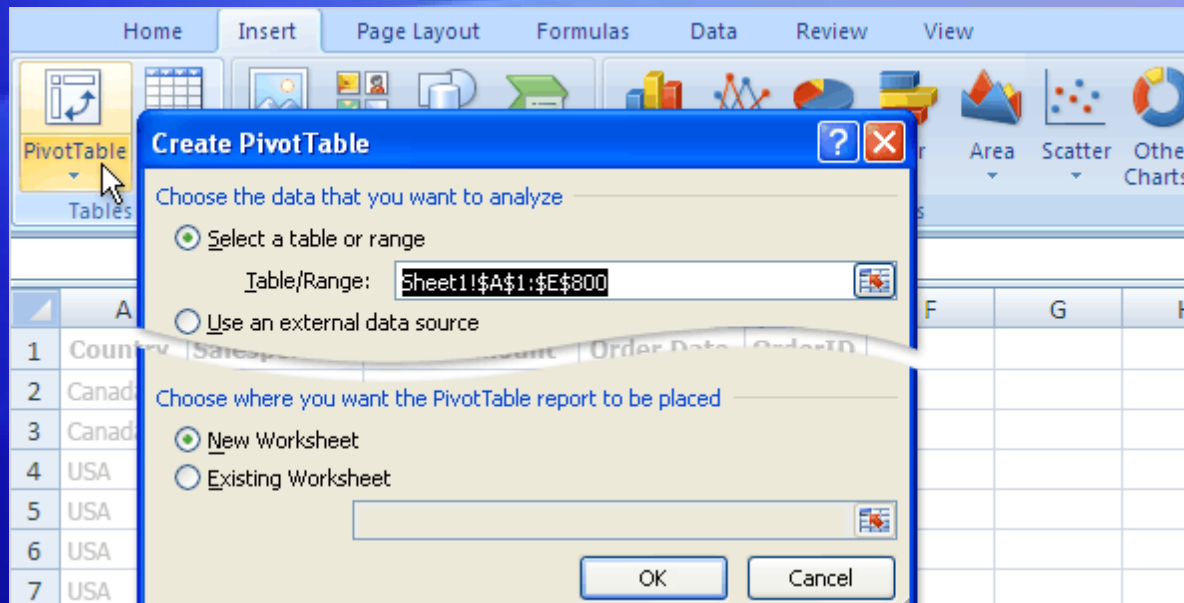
Home Insert Page Layout Formulas Data Review View

PivotTable Tables

Area Scatter Other Charts

Create PivotTable

Choose the data that you want to analyze

Select a table or range

Table/Range: Sheet1!$A$1:$E$800

Use an external data source

Choose where you want the PivotTable report to be placed

New Worksheet

Existing Worksheet

OK Cancel

A F G H

1 Country Salesperson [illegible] Amount Order Date OrderID
2 Canada
3 Canada
4 USA
5 USA
6 USA
7 USA